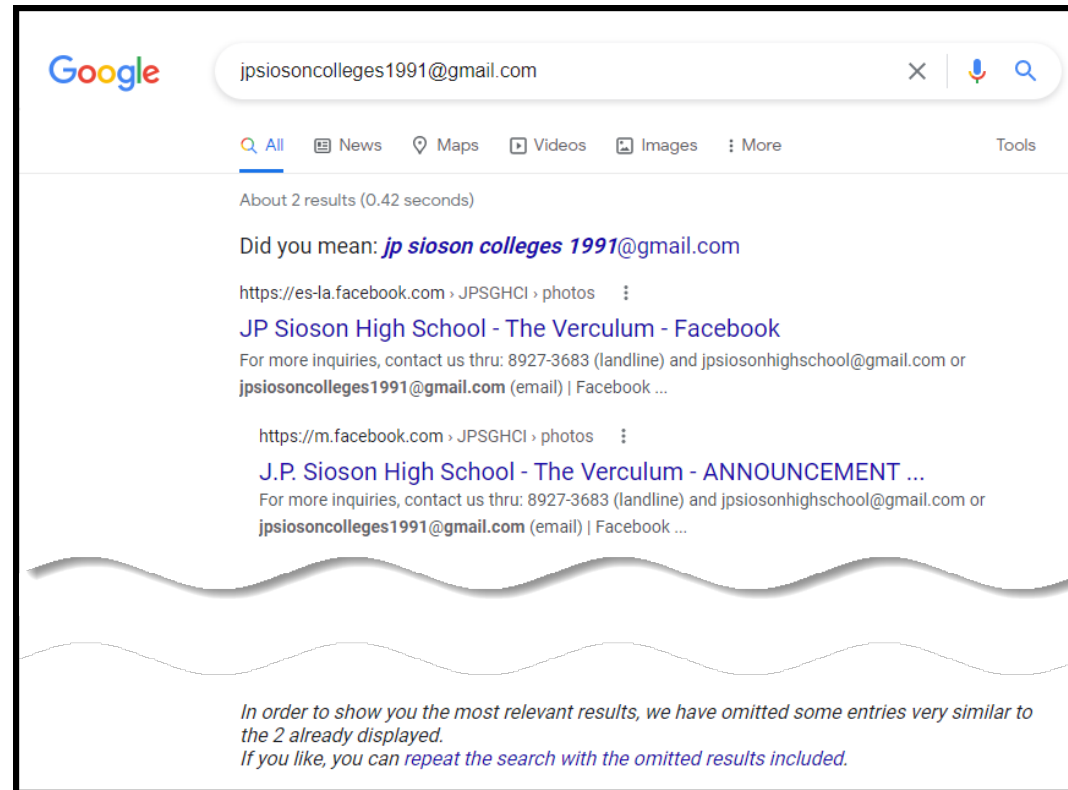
Google

jpsiosoncolleges1991@gmail.com

All News Maps Videos Images More Tools

About 2 results (0.42 seconds)

Did you mean: ***jp sioson colleges 1991***@gmail.com

https://es-la.facebook.com › JPSGHCI › photos

JP Sioson High School - The Verculum - Facebook

For more inquiries, contact us thru: 8927-3683 (landline) and jpsiosonhighschool@gmail.com or **jpsiosoncolleges1991@gmail.com** (email) | Facebook ...

https://m.facebook.com › JPSGHCI › photos

J.P. Sioson High School - The Verculum - ANNOUNCEMENT ...

For more inquiries, contact us thru: 8927-3683 (landline) and jpsiosonhighschool@gmail.com or **jpsiosoncolleges1991@gmail.com** (email) | Facebook ...

*In order to show you the most relevant results, we have omitted some entries very similar to the 2 already displayed.*
*If you like, you can repeat the search with the omitted results included.*